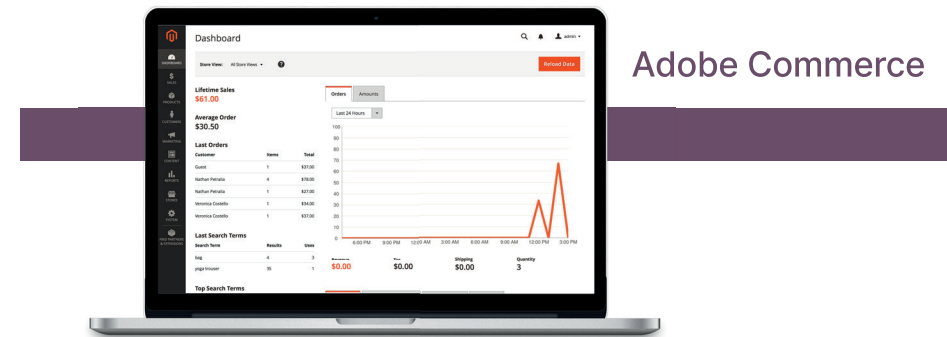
DASHBOARD

SALES

PRODUCTS

CUSTOMERS

MARKETING

CONTENT

REPORTS

STORES

SYSTEM

FIND PARTNERS & EXTENSIONS

Dashboard

admin

Store View: All Store Views

Reload Data

Lifetime Sales
$61.00

Average Order
$30.50

Last Orders

| Customer | Items | Total |
|---|---|---|
| Guest | 1 | $31.00 |
| Nathan Petralia | 4 | $78.00 |
| Nathan Petralia | 1 | $27.00 |
| Veronica Costello | 1 | $34.00 |
| Veronica Costello | 1 | $37.00 |

Last Search Terms

| Search Term | Results | Uses |
|---|---|---|
| bag | 4 | 3 |
| yoga trouser | 35 | 1 |

Top Search Terms

Orders Amounts

Last 24 Hours

100
90
80
70
60
50
40
30
20
10
0

6:00 PM 9:00 PM 12:00 AM 3:00 AM 6:00 AM 9:00 AM 12:00 PM 3:00 PM

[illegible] $0.00
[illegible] $0.00
Shipping $0.00
Quantity 3

Adobe Commerce